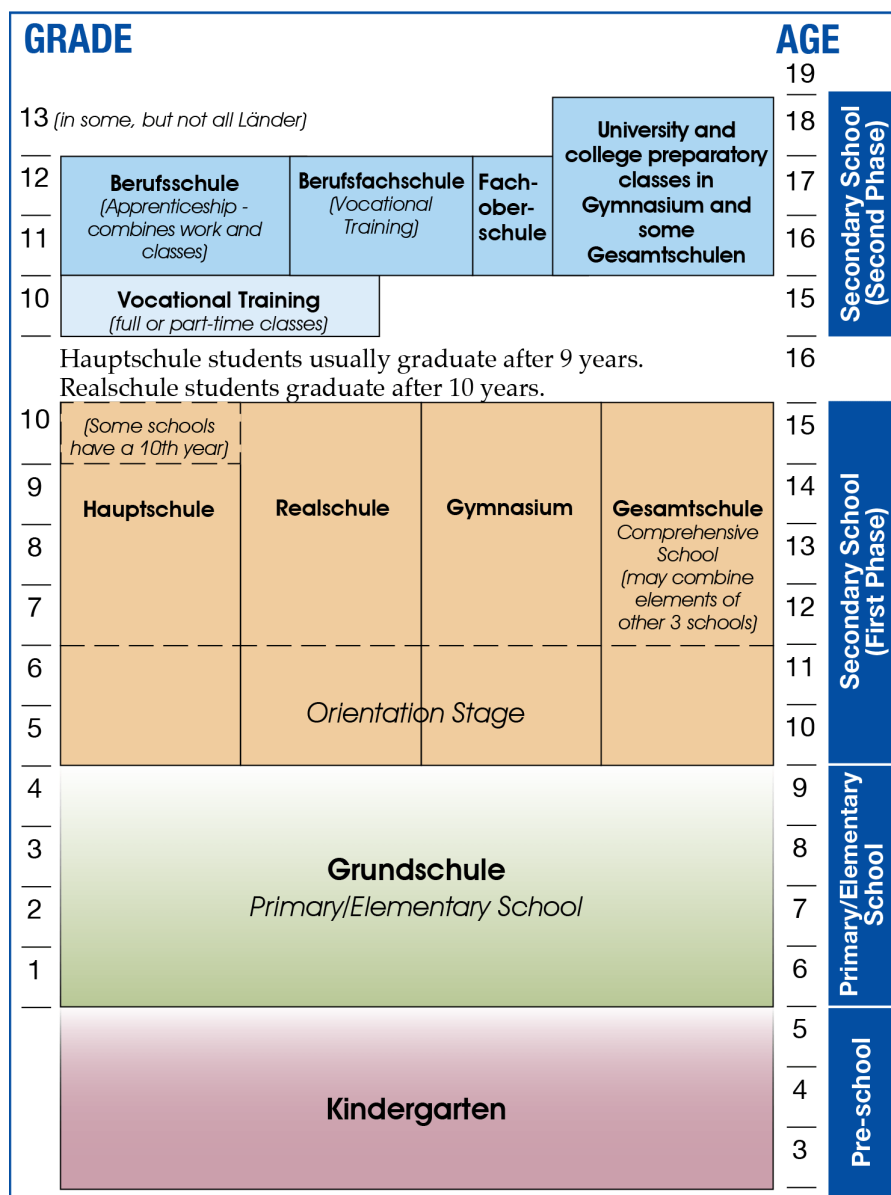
GRADE

AGE

19

13 (in some, but not all Länder)

18

University and college preparatory classes in Gymnasium and some Gesamtschulen

12

Berufsschule (Apprenticeship - combines work and classes)

Berufsfachschule (Vocational Training)

Fach-ober-schule

17

11

16

10

Vocational Training (full or part-time classes)

15

Secondary School (Second Phase)

Hauptschule students usually graduate after 9 years. Realschule students graduate after 10 years.

16

10

(Some schools have a 10th year)

15

9

Hauptschule

Realschule

Gymnasium

Gesamtschule Comprehensive School (may combine elements of other 3 schools)

14

8

13

7

12

6

11

5

Orientation Stage

10

Secondary School (First Phase)

4

9

3

Grundschule

Primary/Elementary School

8

2

7

1

6

Primary/Elementary School

5

Kindergarten

4

3

Pre-school